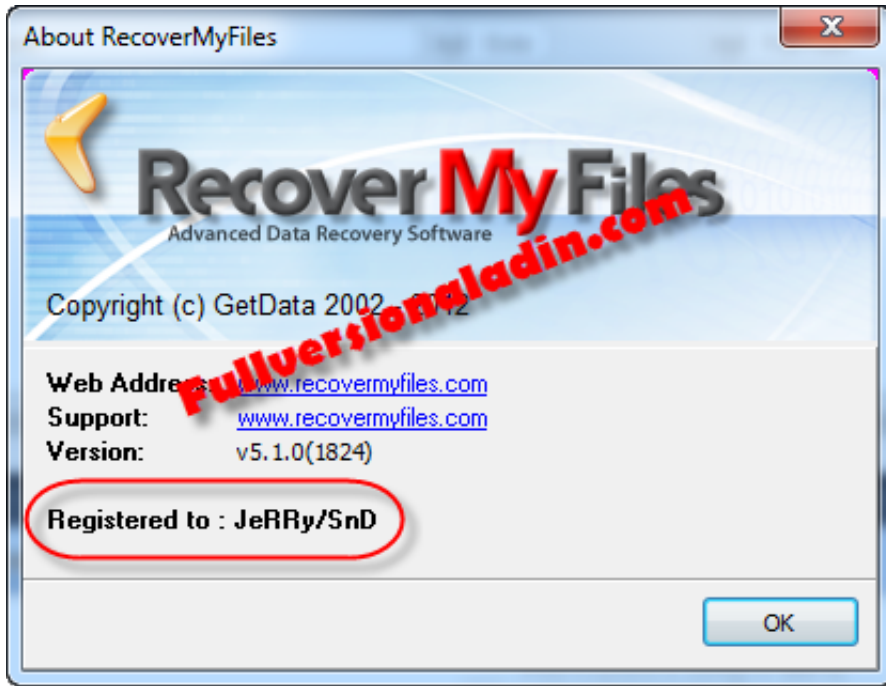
About RecoverMyFiles

Recover My Files
Advanced Data Recovery Software

Fullversionaladin.com

Copyright (c) GetData 2002 - 2012

Web Address: www.recovermyfiles.com
Support: www.recovermyfiles.com
Version: v5.1.0(1824)

Registered to : JeRRy/SnD

OK